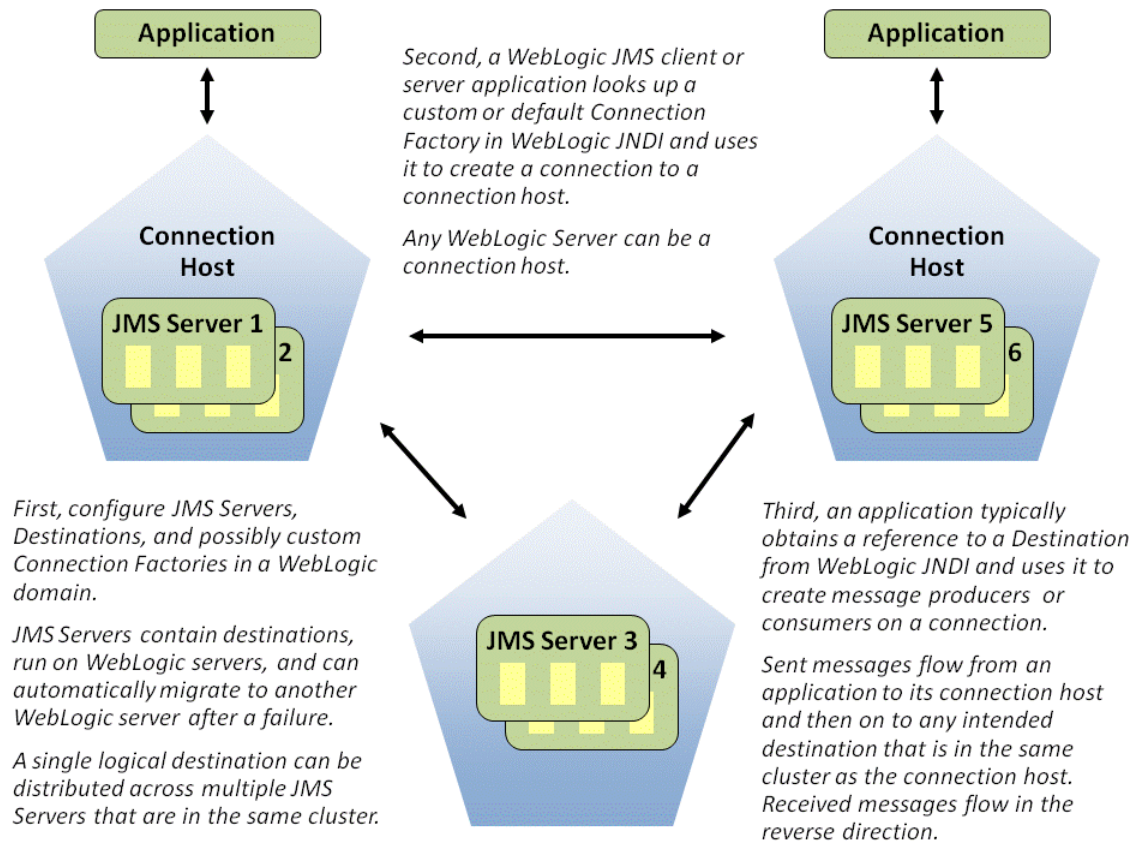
Application

Second, a WebLogic JMS client or server application looks up a custom or default Connection Factory in WebLogic JNDI and uses it to create a connection to a connection host.

Any WebLogic Server can be a connection host.

Application

Connection Host

JMS Server 1

2

Connection Host

JMS Server 5

6

First, configure JMS Servers, Destinations, and possibly custom Connection Factories in a WebLogic domain.

JMS Servers contain destinations, run on WebLogic servers, and can automatically migrate to another WebLogic server after a failure.

A single logical destination can be distributed across multiple JMS Servers that are in the same cluster.

JMS Server 3

4

Third, an application typically obtains a reference to a Destination from WebLogic JNDI and uses it to create message producers or consumers on a connection.

Sent messages flow from an application to its connection host and then on to any intended destination that is in the same cluster as the connection host. Received messages flow in the reverse direction.